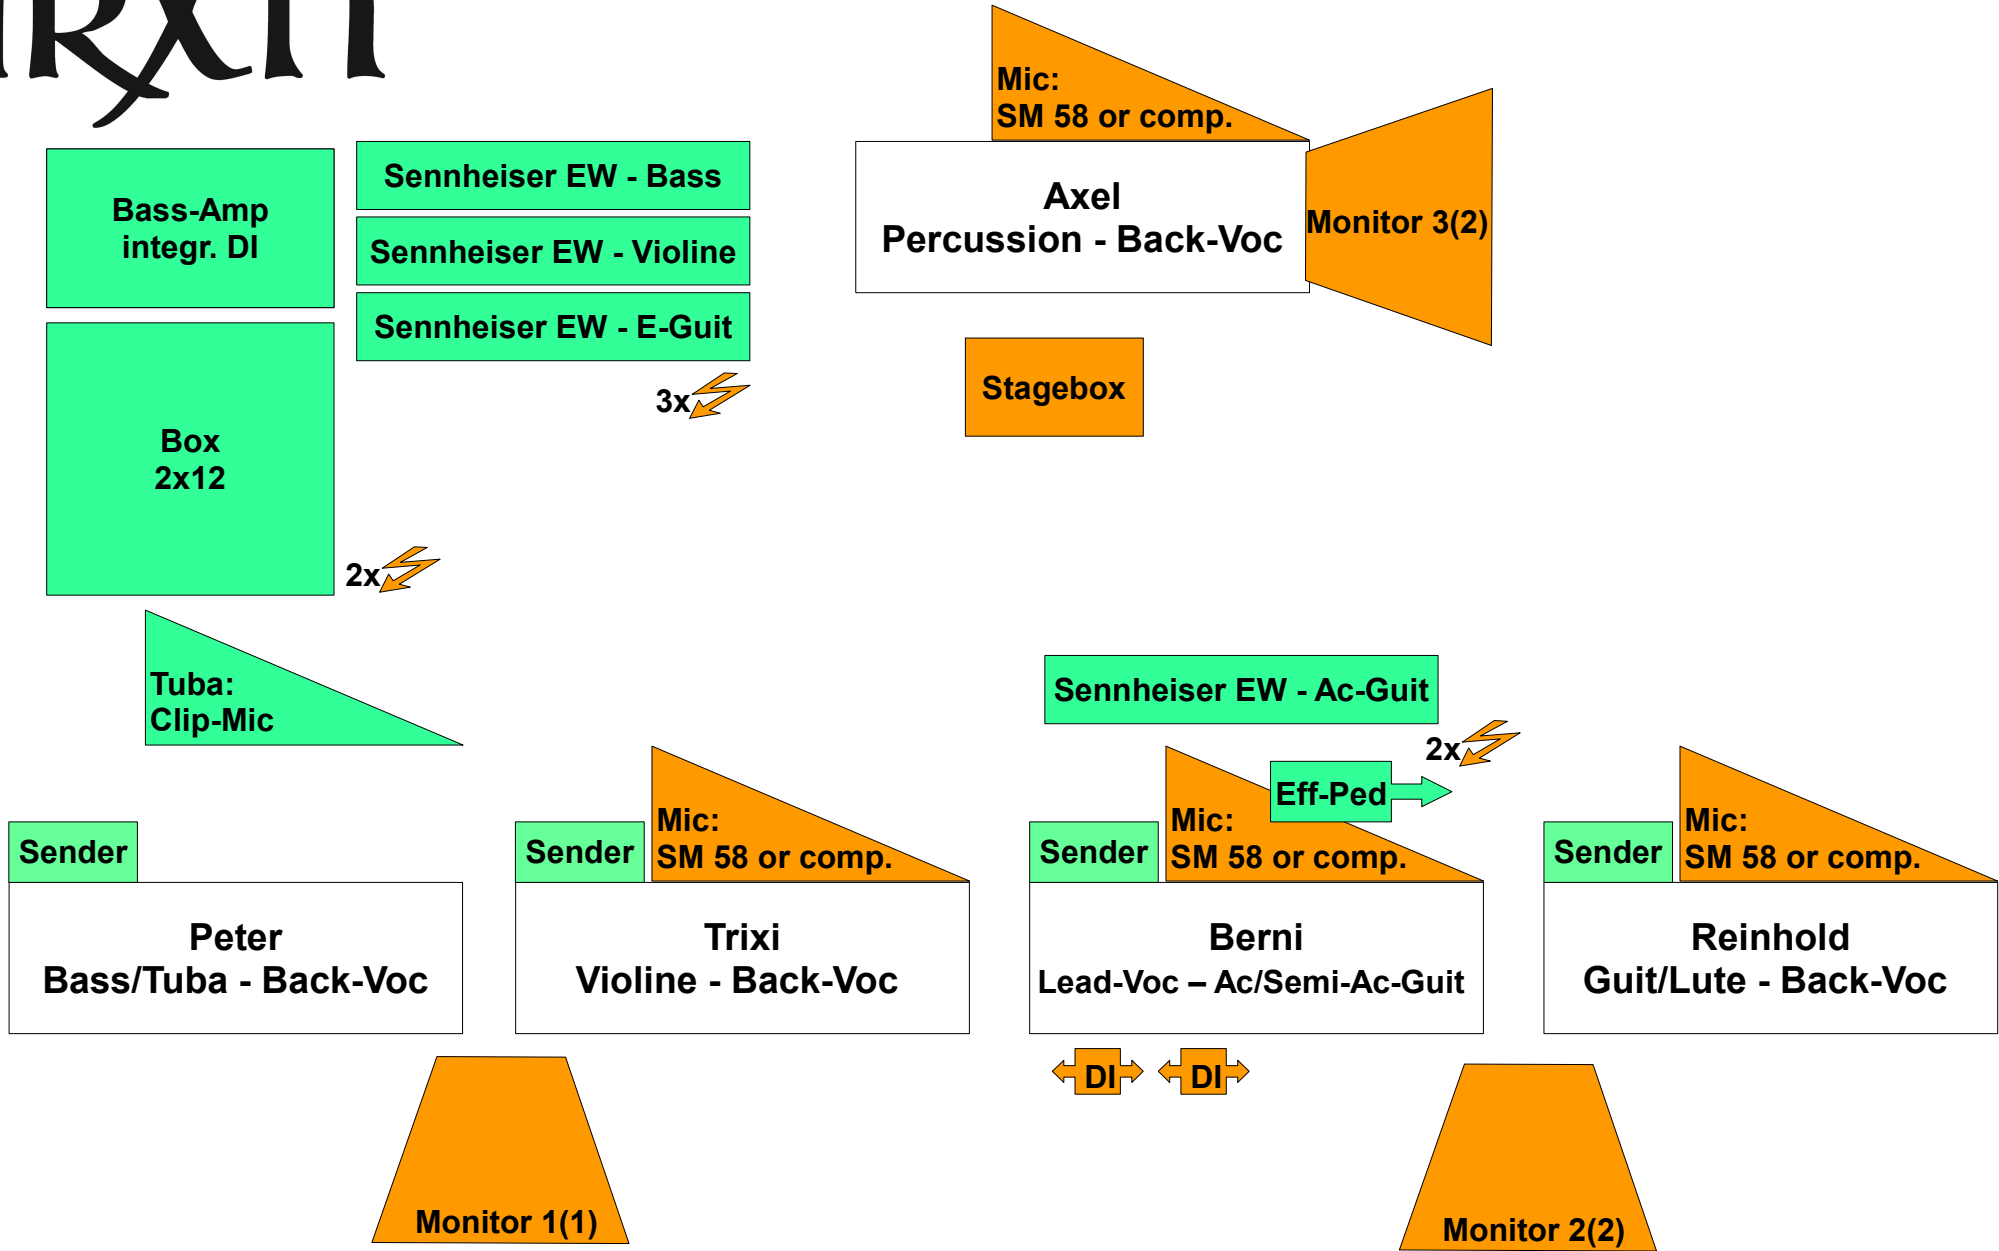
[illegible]

Mic:
SM 58 or comp.

Bass-Amp
integr. DI

Sennheiser EW - Bass

Sennheiser EW - Violine

Sennheiser EW - E-Guit

Axel
Percussion - Back-Voc

Monitor 3(2)

3x

Stagebox

Box
2x12

2x

Tuba:
Clip-Mic

Sennheiser EW - Ac-Guit

2x

Eff-Ped

Sender

Sender

Mic:
SM 58 or comp.

Sender

Mic:
SM 58 or comp.

Sender

Mic:
SM 58 or comp.

Peter
Bass/Tuba - Back-Voc

Trixi
Violine - Back-Voc

Berni
Lead-Voc – Ac/Semi-Ac-Guit

Reinhold
Guit/Lute - Back-Voc

DI

DI

Monitor 1(1)

Monitor 2(2)